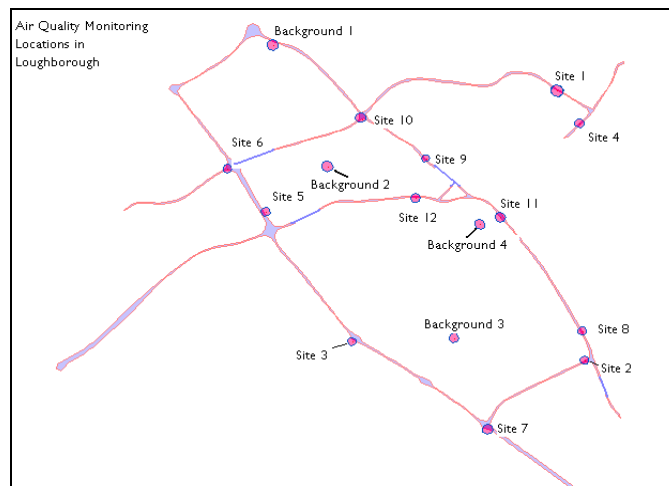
Air Quality Monitoring Locations in Loughborough

Background 1

Site 1

Site 10

Site 4

Site 6

Site 9

Background 2

Site 5

Site 11

Site 12

Background 4

Background 3

Site 8

Site 3

Site 2

Site 7